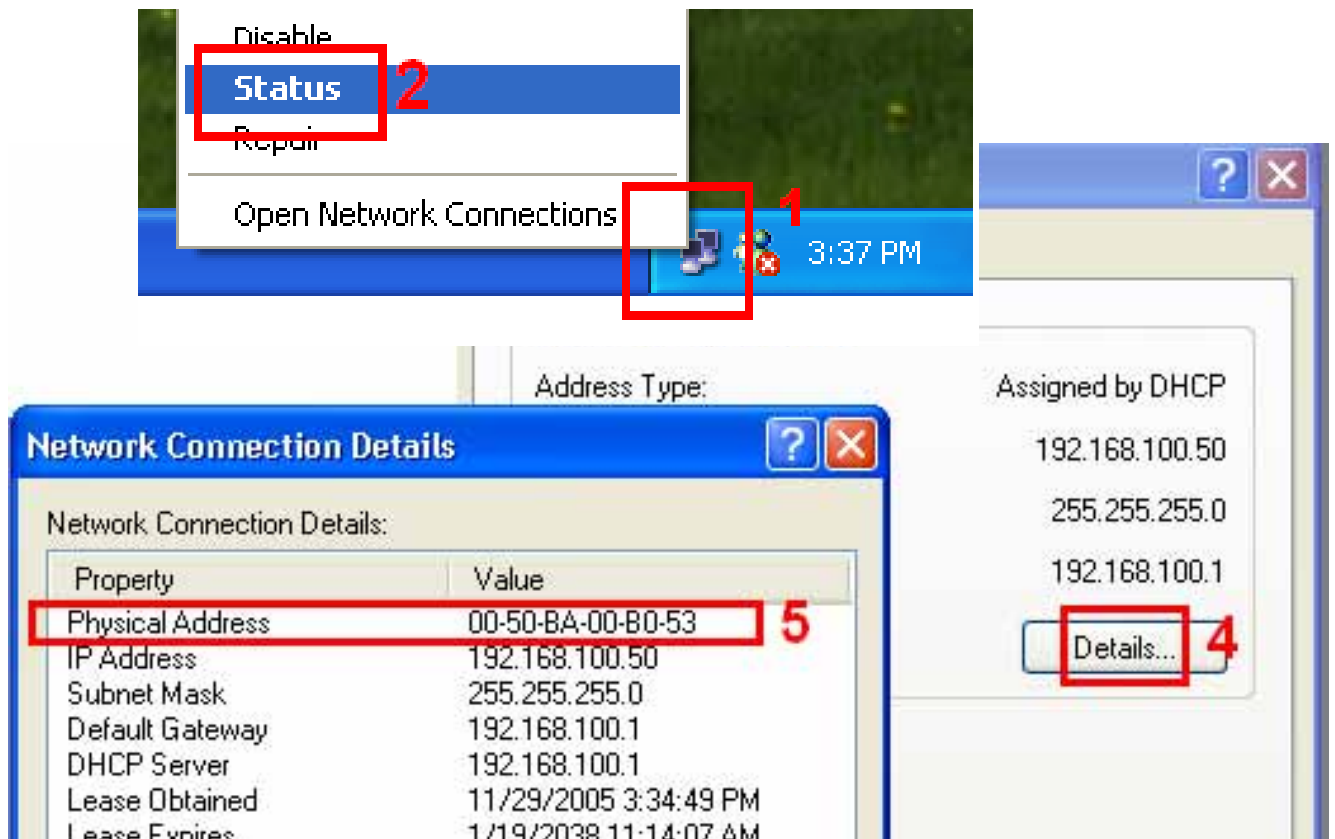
Disable
Status 2
Repair
Open Network Connections
1
3:37 PM

Address Type: Assigned by DHCP
192.168.100.50
255.255.255.0
192.168.100.1
Details... 4

Network Connection Details
Network Connection Details:

| Property | Value |
|---|---|
| Physical Address | 00-50-BA-00-B0-53 |
| IP Address | 192.168.100.50 |
| Subnet Mask | 255.255.255.0 |
| Default Gateway | 192.168.100.1 |
| DHCP Server | 192.168.100.1 |
| Lease Obtained | 11/29/2005 3:34:49 PM |
| Lease Expires | 1/19/2038 11:14:07 AM |

5